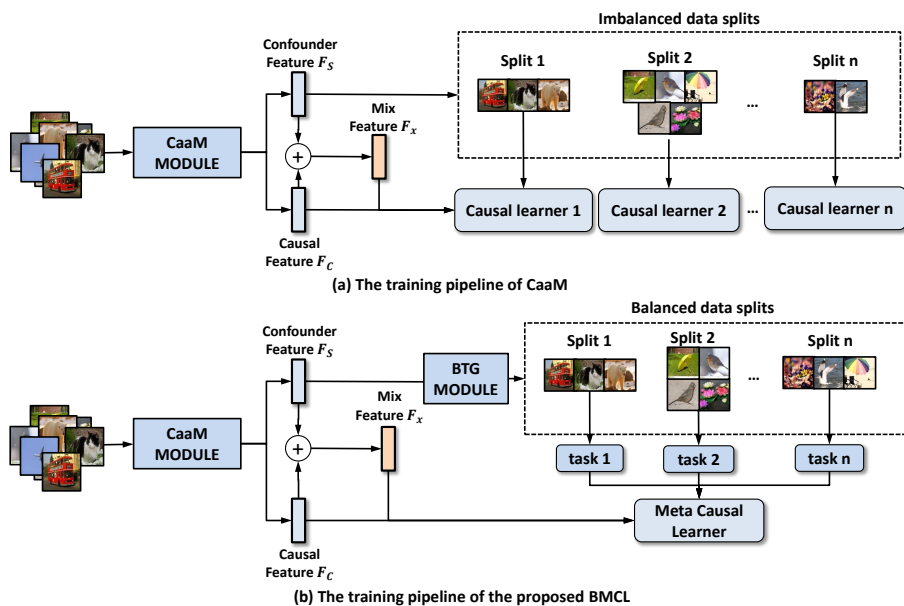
Imbalanced data splits

Confounder Feature $F_S$

Split 1

Split 2

Split n

Mix Feature $F_x$

...

CaaM MODULE

+

Causal learner 1

Causal learner 2

...

Causal learner n

Causal Feature $F_C$

(a) The training pipeline of CaaM

Balanced data splits

Confounder Feature $F_S$

BTG MODULE

Split 1

Split 2

Split n

Mix Feature $F_x$

...

CaaM MODULE

+

task 1

task 2

task n

Meta Causal Learner

Causal Feature $F_C$

(b) The training pipeline of the proposed BMCL